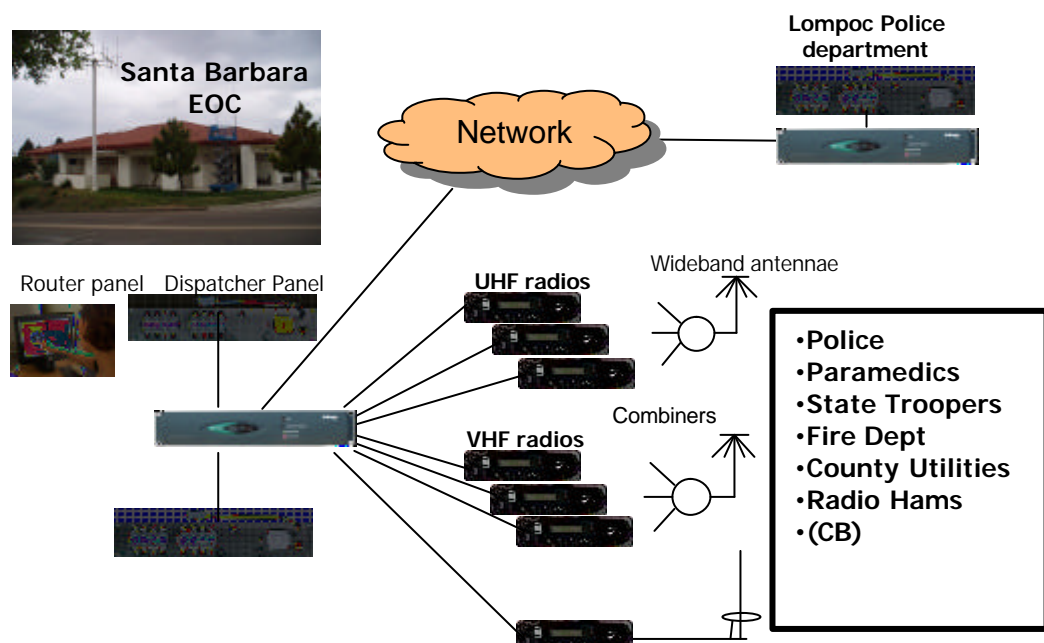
Santa Barbara EOC

Network

Lompoc Police department

Router panel

Dispatcher Panel

UHF radios

Wideband antennae

Combiners

VHF radios

•Police
•Paramedics
•State Troopers
•Fire Dept
•County Utilities
•Radio Hams
•(CB)